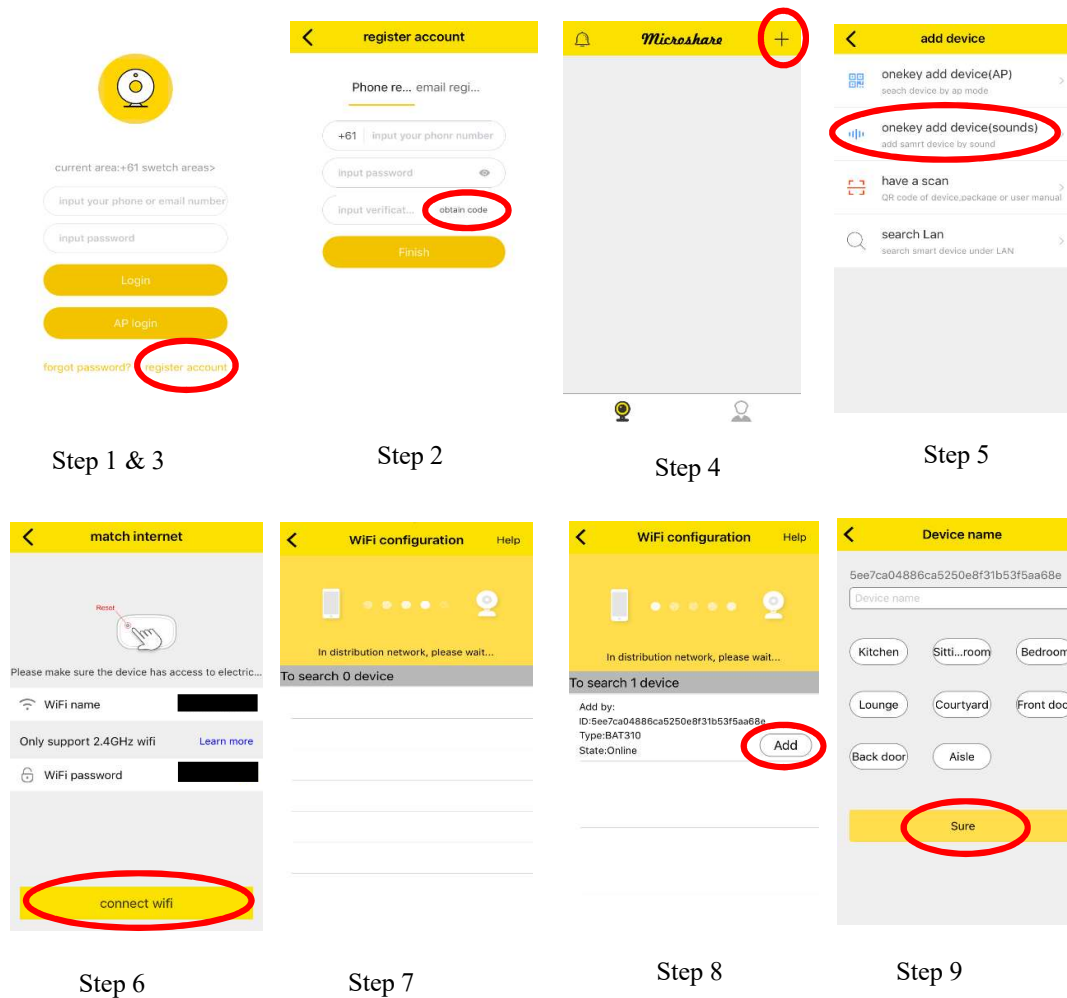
current area:+61 swetch areas>

input your phone or email number

input password

Login

AP login

forgot password? register account

Step 1 & 3

register account

Phone re... email regi...

+61 input your phonr number

input password

input verificat... obtain code

Finish

Step 2

Microshare

+

Step 4

add device

onekey add device(AP)
seach device by ap mode

onekey add device(sounds)
add samrt device by sound

have a scan
QR code of device,package or user manual

search Lan
search smart device under LAN

Step 5

match internet

Reset

Please make sure the device has access to electric...

WiFi name

Only support 2.4GHz wifi Learn more

WiFi password

connect wifi

Step 6

WiFi configuration Help

In distribution network, please wait...

To search 0 device

Step 7

WiFi configuration Help

In distribution network, please wait...

To search 1 device

Add by:
ID:5ee7ca04886ca5250e8f31b53f5aa68e
Type:BAT310
State:Online

Add

Step 8

Device name

5ee7ca04886ca5250e8f31b53f5aa68e

Device name

Kitchen Sitti...room Bedroom

Lounge Courtyard Front doo

Back door Aisle

Sure

Step 9